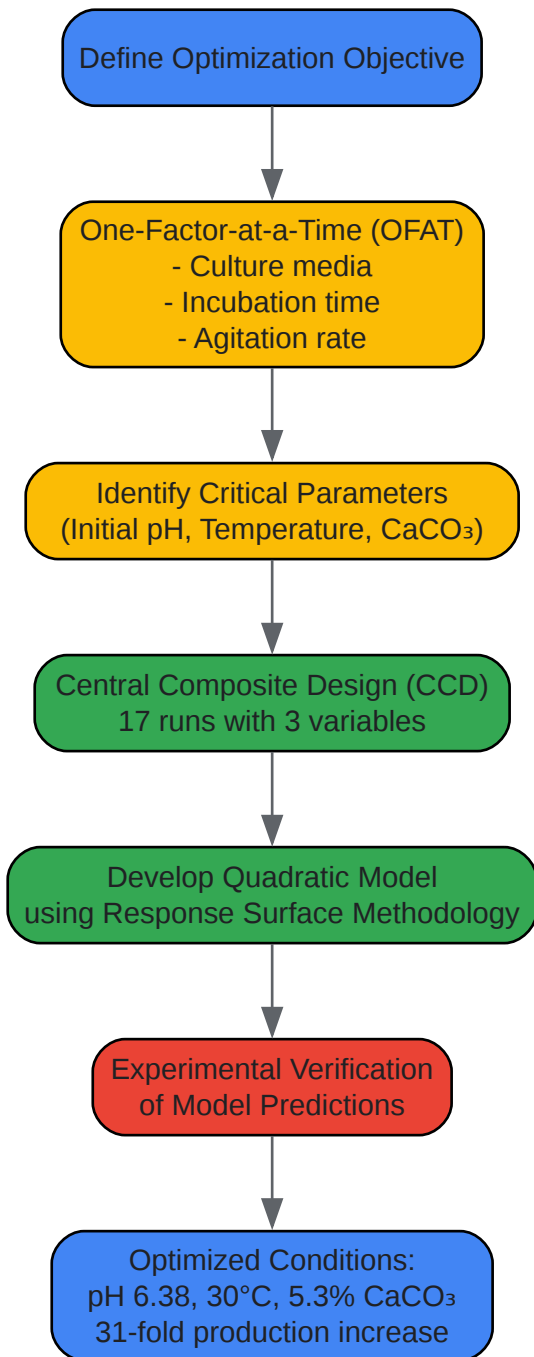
Define Optimization Objective

One-Factor-at-a-Time (OFAT)
- Culture media
- Incubation time
- Agitation rate

Identify Critical Parameters
(Initial pH, Temperature, $CaCO_3$)

Central Composite Design (CCD)
17 runs with 3 variables

Develop Quadratic Model
using Response Surface Methodology

Experimental Verification
of Model Predictions

Optimized Conditions:
pH 6.38, 30°C, 5.3% $CaCO_3$
31-fold production increase